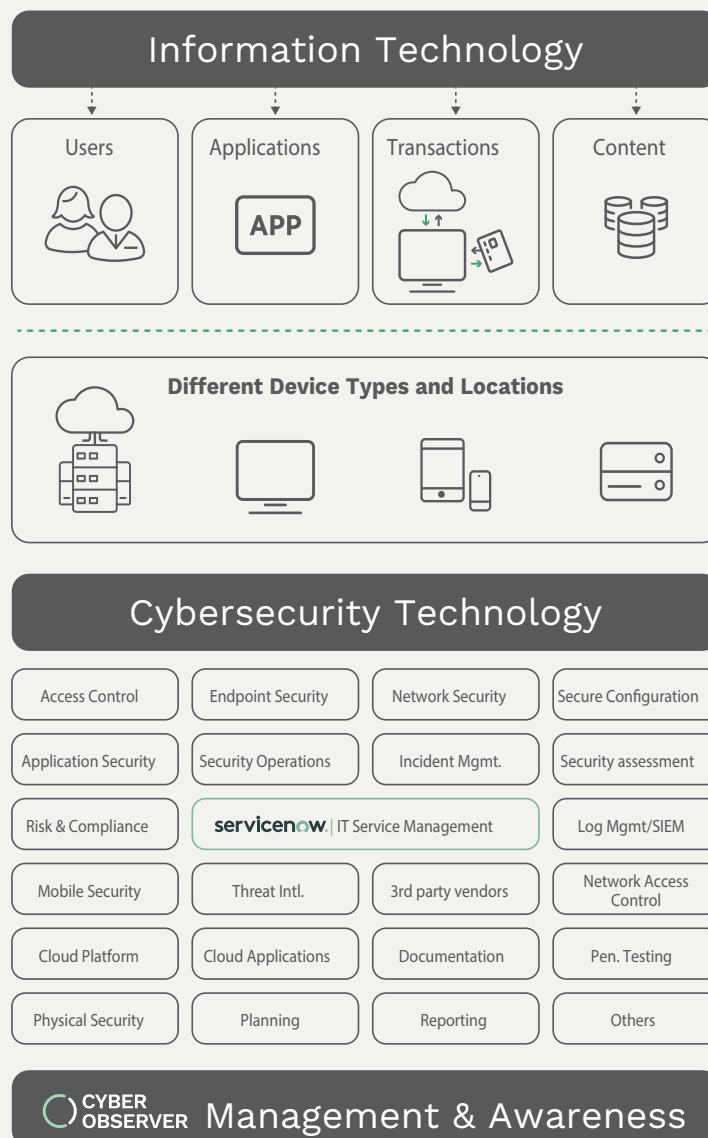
Information Technology

Users

Applications

APP

Transactions

Content

Different Device Types and Locations

Cybersecurity Technology

| Access Control | Endpoint Security | Network Security | Secure Configuration |
|---|---|---|---|
| Application Security | Security Operations | Incident Mgmt. | Security assessment |
| Risk & Compliance | servicenow. \| IT Service Management | | Log Mgmt/SIEM |
| Mobile Security | Threat Intl. | 3rd party vendors | Network Access Control |
| Cloud Platform | Cloud Applications | Documentation | Pen. Testing |
| Physical Security | Planning | Reporting | Others |

CYBER OBSERVER Management & Awareness